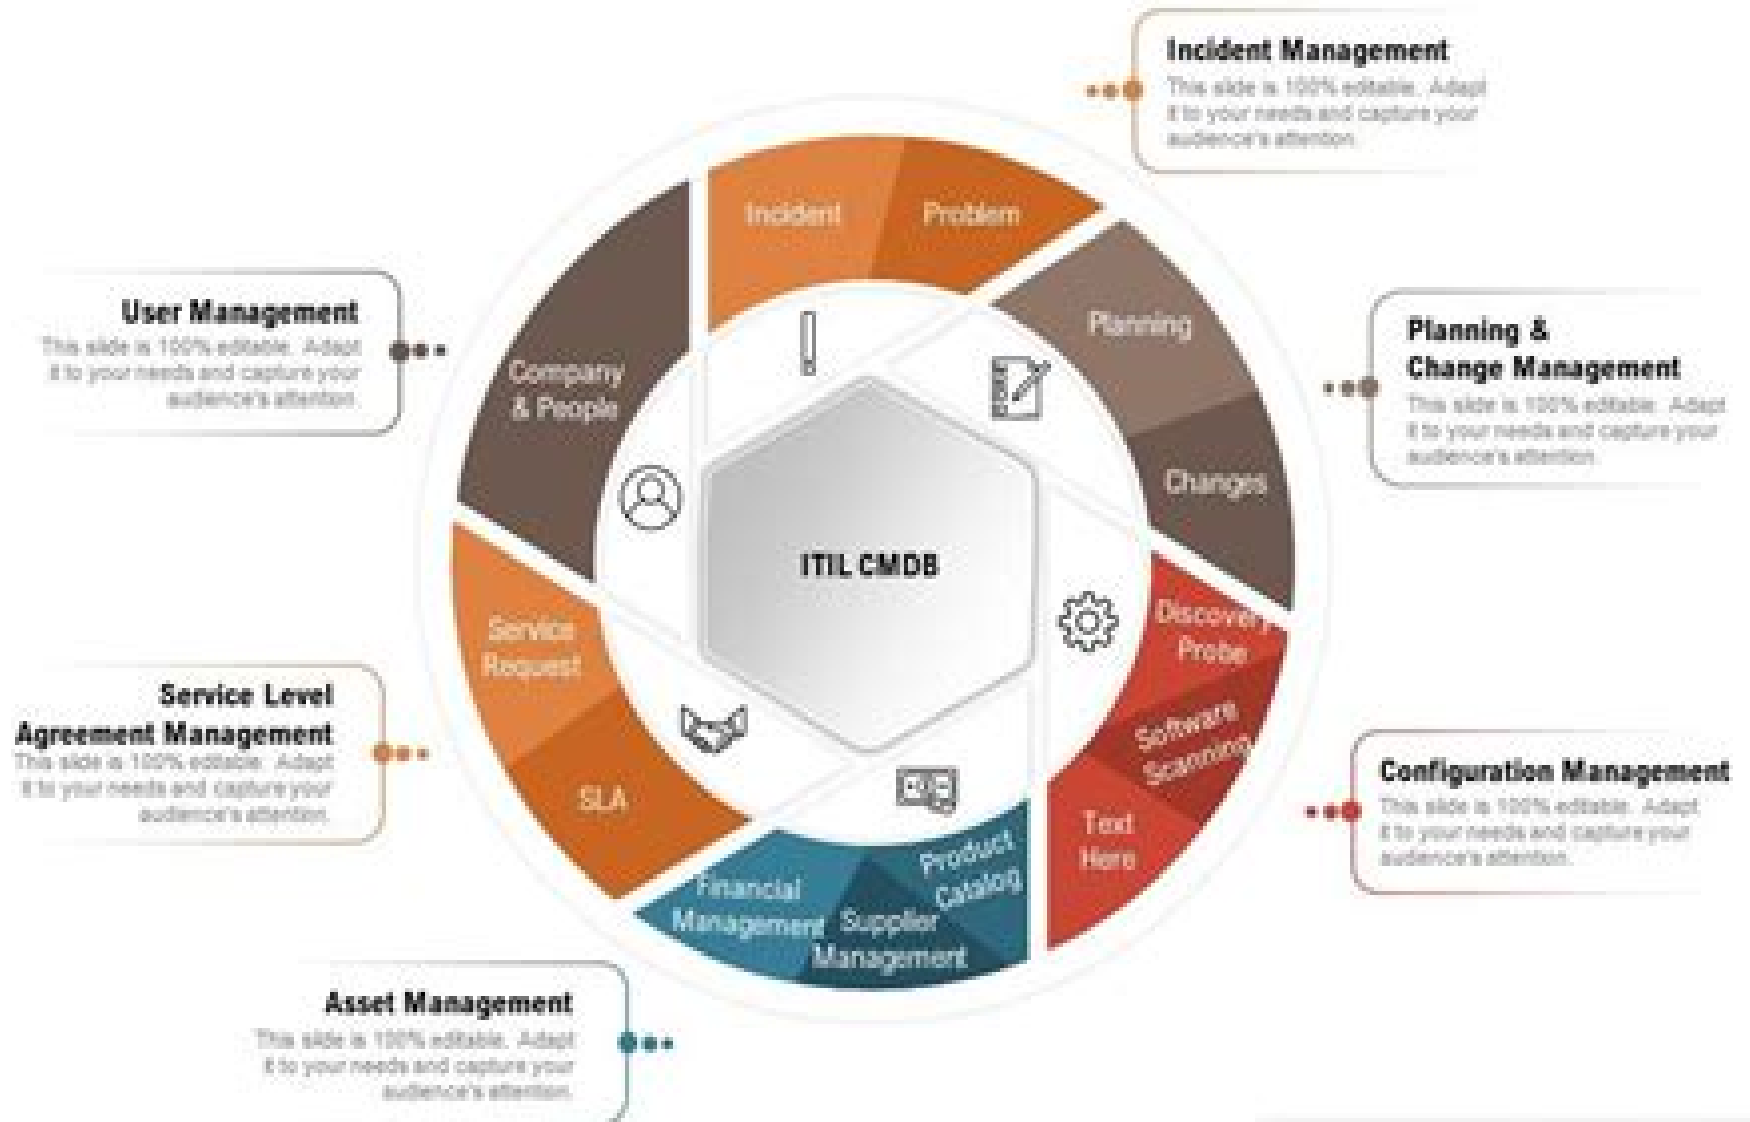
Incident Management
This slide is 100% editable. Adapt it to your needs and capture your audience's attention.

User Management
This slide is 100% editable. Adapt it to your needs and capture your audience's attention.

Planning & Change Management
This slide is 100% editable. Adapt it to your needs and capture your audience's attention.

Incident
Problem
Planning
Changes
Discovery Probe
Software Scanning
Text Here
Product Catalog
Supplier Management
Financial Management
SLA
Service Request
Company & People

ITIL CMDB

Service Level Agreement Management
This slide is 100% editable. Adapt it to your needs and capture your audience's attention.

Configuration Management
This slide is 100% editable. Adapt it to your needs and capture your audience's attention.

Asset Management
This slide is 100% editable. Adapt it to your needs and capture your audience's attention.